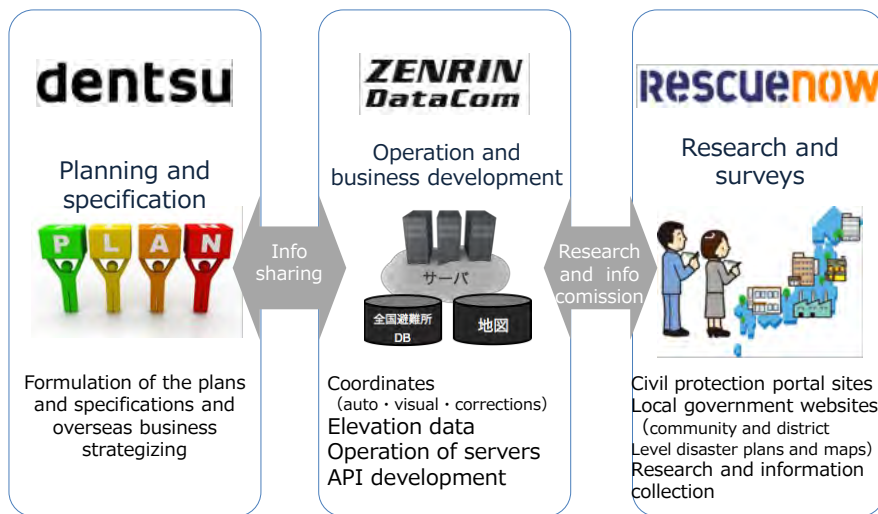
dentsu

Planning and specification

PLAN

Formulation of the plans and specifications and overseas business strategizing

Info sharing

ZENRIN DataCom

Operation and business development

サーバ

全国避難所 DB

地図

Coordinates
（auto・visual・corrections）
Elevation data
Operation of servers
API development

Research and info comission

RESCUENOW

Research and surveys

Civil protection portal sites
Local government websites
（community and district Level disaster plans and maps）
Research and information collection